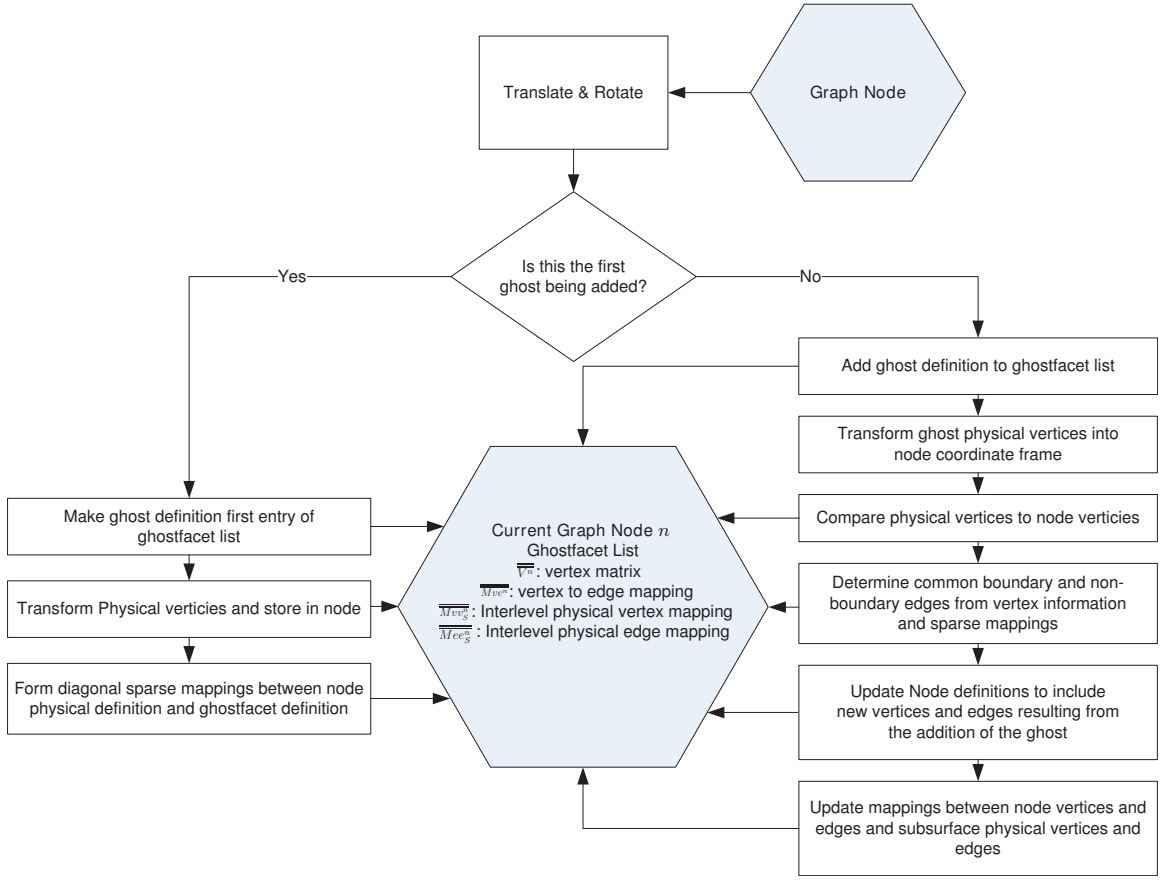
Graph Node

Translate & Rotate

Is this the first ghost being added?

Yes

No

Add ghost definition to ghostfacet list

Transform ghost physical vertices into node coordinate frame

Compare physical vertices to node verticies

Determine common boundary and non-boundary edges from vertex information and sparse mappings

Update Node definitions to include new vertices and edges resulting from the addition of the ghost

Update mappings between node vertices and edges and subsurface physical vertices and edges

Make ghost definition first entry of ghostfacet list

Transform Physical verticies and store in node

Form diagonal sparse mappings between node physical definition and ghostfacet definition

Current Graph Node $n$
Ghostfacet List
$\overline{\overline{V^n}}$: vertex matrix
$\overline{\overline{Mve^n}}$: vertex to edge mapping
$\overline{\overline{Mvv_S^n}}$: Interlevel physical vertex mapping
$\overline{\overline{Mee_S^n}}$: Interlevel physical edge mapping